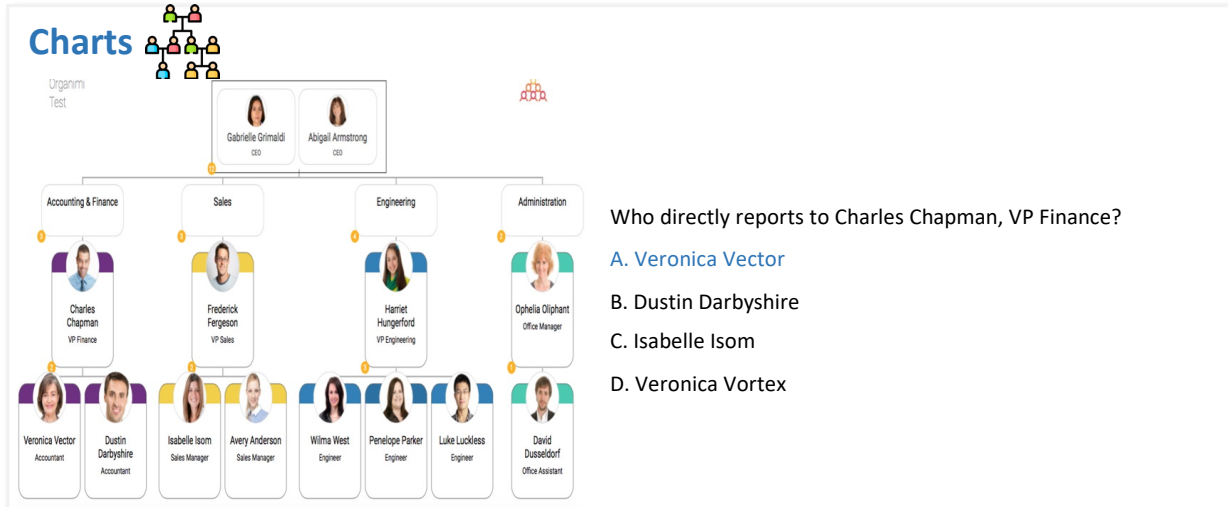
Charts

Organimi
Test

Gabrielle Grimaldi
CEO

Abigail Armstrong
CEO

Accounting & Finance

Sales

Engineering

Administration

Charles Chapman
VP Finance

Frederick Fergeson
VP Sales

Harriet Hungerford
VP Engineering

Ophelia Oliphant
Office Manager

Veronica Vector
Accountant

Dustin Darbyshire
Accountant

Isabelle Isom
Sales Manager

Avery Anderson
Sales Manager

Wilma West
Engineer

Penelope Parker
Engineer

Luke Luckless
Engineer

David Dusseldorf
Office Assistant

Who directly reports to Charles Chapman, VP Finance?

A. Veronica Vector

B. Dustin Darbyshire

C. Isabelle Isom

D. Veronica Vortex